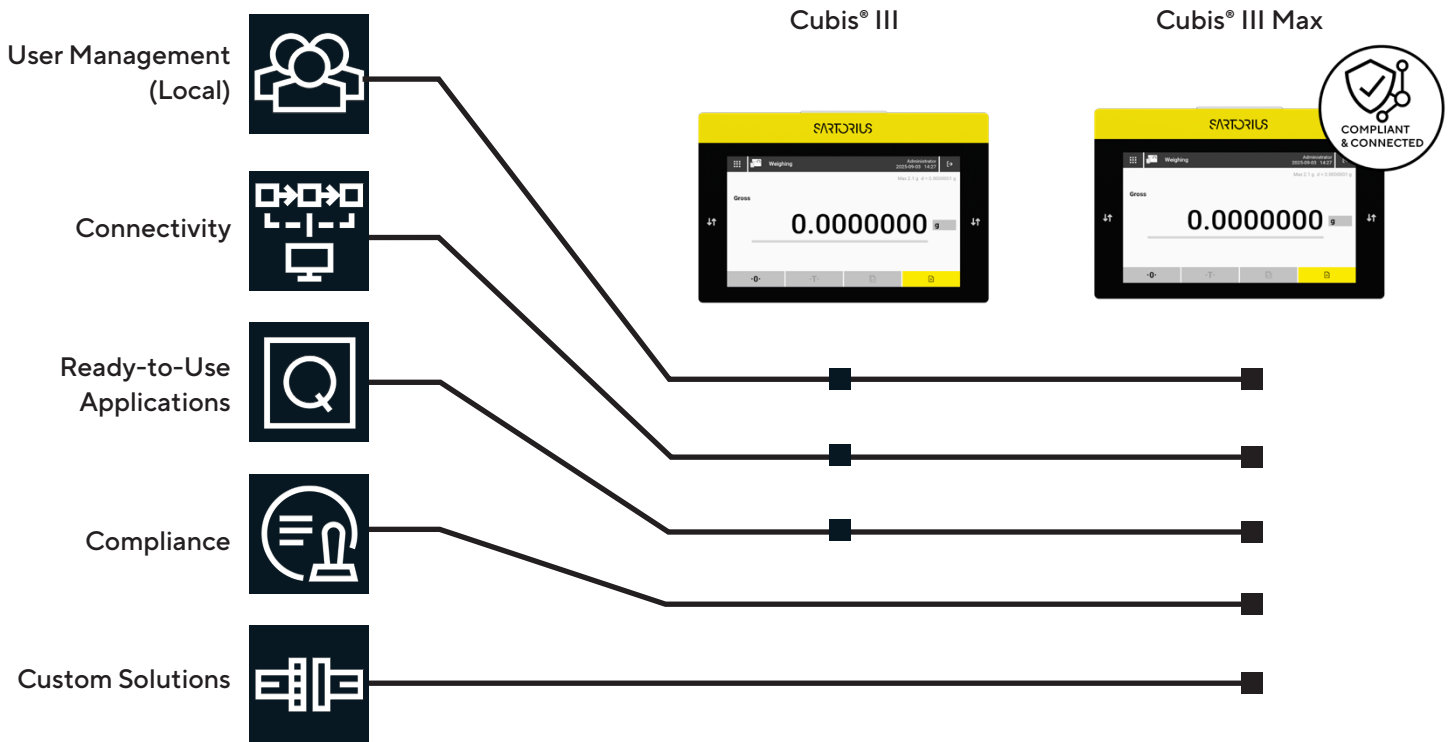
User Management (Local)

Connectivity

Ready-to-Use Applications

Compliance

Custom Solutions

Cubis® III

SARTORIUS

Weighing

Administrator 2023-09-03 14:27

Max 2.1 g d = 0.0000001 g

Gross

0.0000000 g

Cubis® III Max

COMPLIANT & CONNECTED

SARTORIUS

Weighing

Administrator 2023-09-03 14:27

Max 2.1 g d = 0.0000001 g

Gross

0.0000000 g